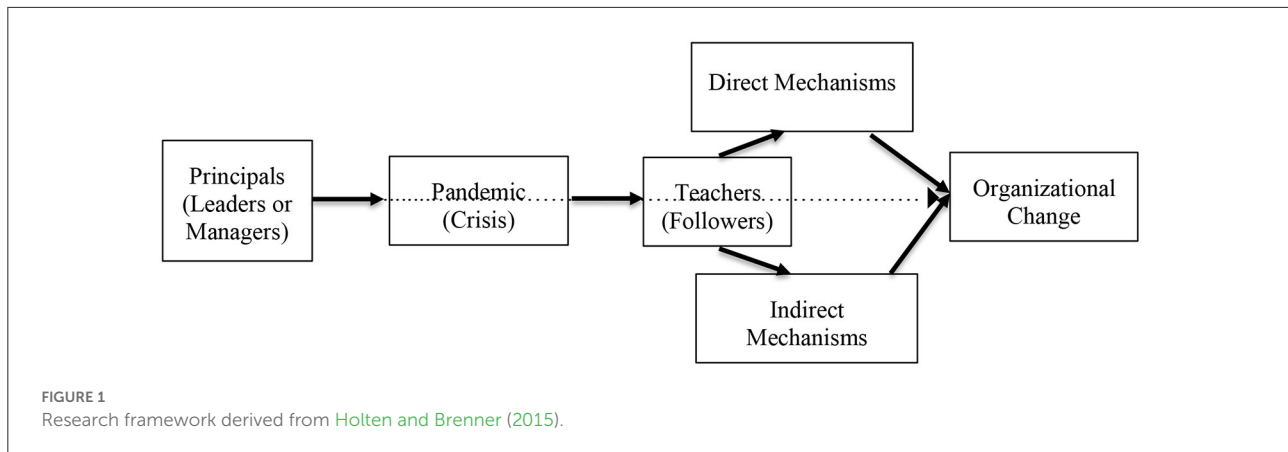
Direct Mechanisms

Principals (Leaders or Managers)

Pandemic (Crisis)

Teachers (Followers)

Organizational Change

Indirect Mechanisms

FIGURE 1
Research framework derived from Holten and Brenner (2015).